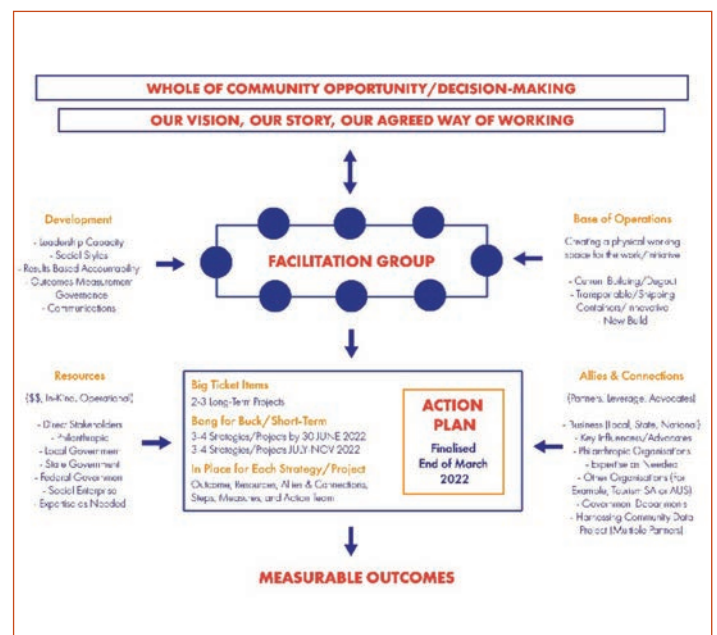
WHOLE OF COMMUNITY OPPORTUNITY/DECISION-MAKING

OUR VISION, OUR STORY, OUR AGREED WAY OF WORKING

Development

- Leadership Capacity
- Social Styles
- Results Based Accountability
- Outcomes Measurement Governance
- Communications

FACILITATION GROUP

Base of Operations

Creating a physical working space for the work/initiative

- Option Building/Dugout
- Transportable/Shipping Containers/Innovative
- New Build

Resources

($$, In-Kind, Operational)

- Direct Stakeholders
- Philanthropic
- Local Government
- State Government
- Federal Government
- Social Enterprise
- Expertise as Needed

Big Ticket Items

2-3 Long-Term Projects

Bang for Buck/Short-Term

3-4 Strategies/Projects by 30 JUNE 2022
3-4 Strategies/Projects JULY-NOV 2022

In Place for Each Strategy/Project

Outcome, Resources, Allies & Connections, Steps, Measures, and Action Team

ACTION PLAN

Finalised End of March 2022

Allies & Connections

(Partners, Leverage, Advocates)

- Business (Local, State, National)
- Key Influencers/Advocates
- Philanthropic Organisations
- Expertise as Needed
- Other Organisations (for Example, Tourism SA or AUS)
- Government Departments
- Harnessing Community Data Project (Multiple Partners)

MEASURABLE OUTCOMES